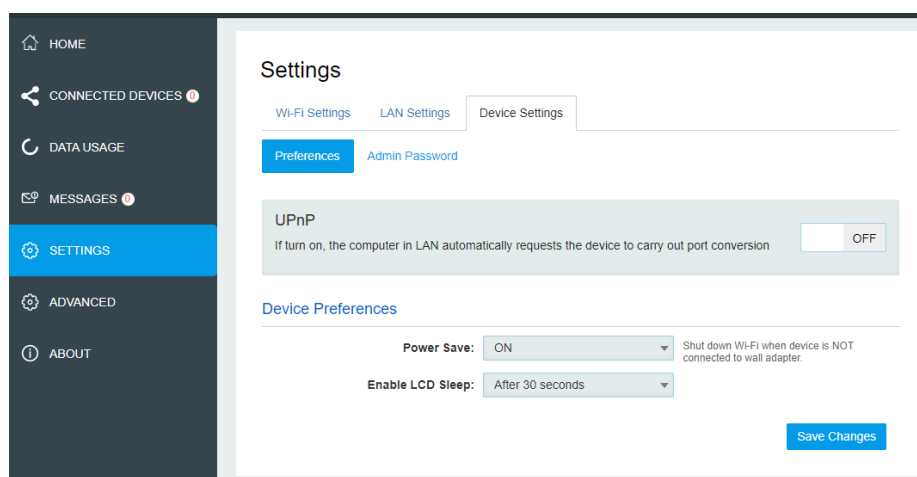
HOME
CONNECTED DEVICES 0
DATA USAGE
MESSAGES 0
SETTINGS
ADVANCED
ABOUT

Settings

Wi-Fi Settings LAN Settings Device Settings

Preferences Admin Password

UPnP
If turn on, the computer in LAN automatically requests the device to carry out port conversion
OFF

Device Preferences

Power Save: ON
Shut down Wi-Fi when device is NOT connected to wall adapter.

Enable LCD Sleep: After 30 seconds

Save Changes